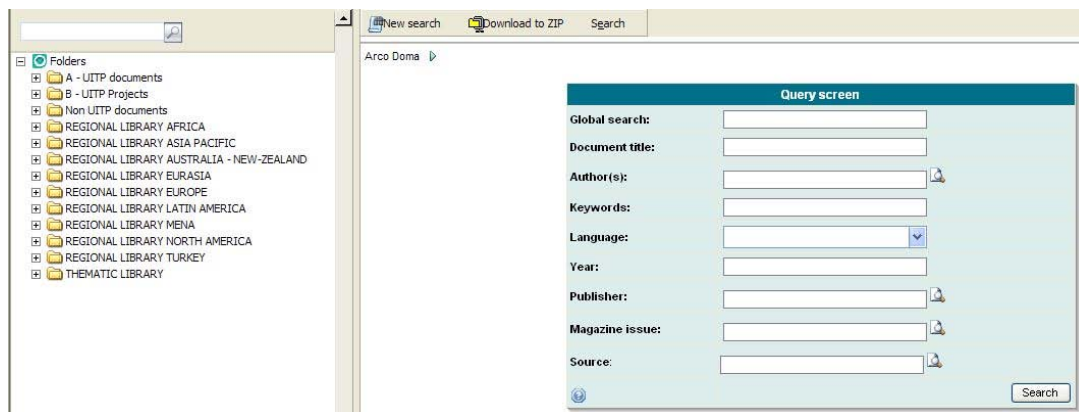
New search Download to ZIP Search

Folders
A - UITP documents
B - UITP Projects
Non UITP documents
REGIONAL LIBRARY AFRICA
REGIONAL LIBRARY ASIA PACIFIC
REGIONAL LIBRARY AUSTRALIA - NEW-ZEALAND
REGIONAL LIBRARY EURASIA
REGIONAL LIBRARY EUROPE
REGIONAL LIBRARY LATIN AMERICA
REGIONAL LIBRARY MENA
REGIONAL LIBRARY NORTH AMERICA
REGIONAL LIBRARY TURKEY
THEMATIC LIBRARY

Arco Doma

Query screen

Global search:
Document title:
Author(s):
Keywords:
Language:
Year:
Publisher:
Magazine issue:
Source:

Search